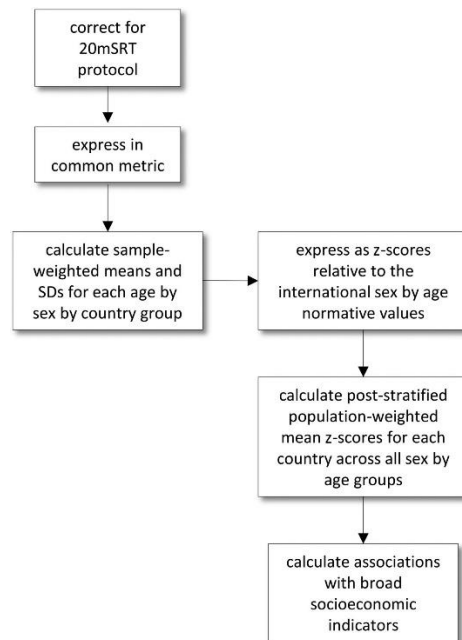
correct for 20mSRT protocol

express in common metric

calculate sample-weighted means and SDs for each age by sex by country group

express as z-scores relative to the international sex by age normative values

calculate post-stratified population-weighted mean z-scores for each country across all sex by age groups

calculate associations with broad socioeconomic indicators